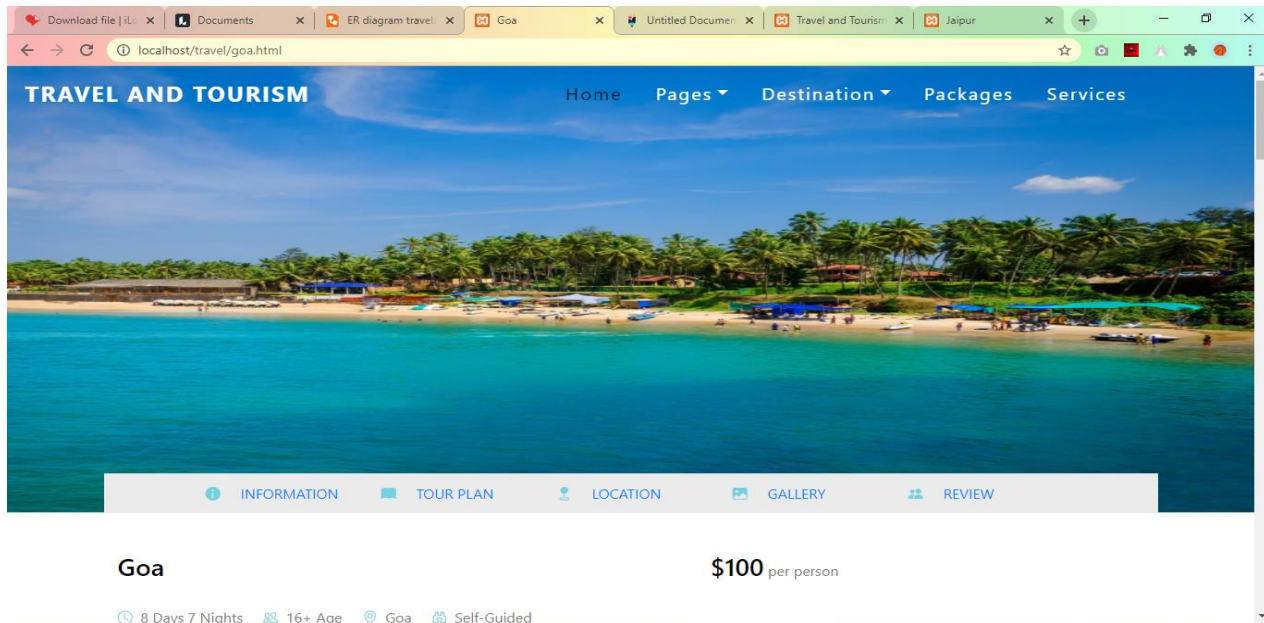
Download file | iLo ×
Documents ×
ER diagram travel ×
Goa ×
Untitled Documen ×
Travel and Tourism ×
Jaipur ×

localhost/travel/goa.html

TRAVEL AND TOURISM

Home Pages Destination Packages Services

INFORMATION TOUR PLAN LOCATION GALLERY REVIEW

Goa

$100 per person

8 Days 7 Nights 16+ Age Goa Self-Guided